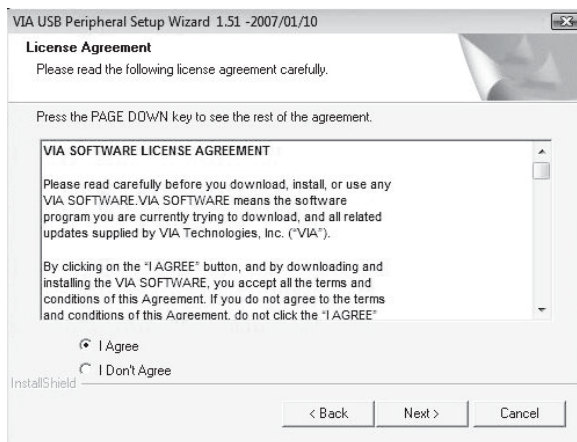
VIA USB Peripheral Setup Wizard 1.51 -2007/01/10

License Agreement

Please read the following license agreement carefully.

Press the PAGE DOWN key to see the rest of the agreement.

VIA SOFTWARE LICENSE AGREEMENT

Please read carefully before you download, install, or use any VIA SOFTWARE.VIA SOFTWARE means the software program you are currently trying to download, and all related updates supplied by VIA Technologies, Inc. ("VIA").

By clicking on the "I AGREE" button, and by downloading and installing the VIA SOFTWARE, you accept all the terms and conditions of this Agreement. If you do not agree to the terms and conditions of this Agreement, do not click the "I AGREE"

I Agree

I Don't Agree

InstallShield

< Back

Next >

Cancel